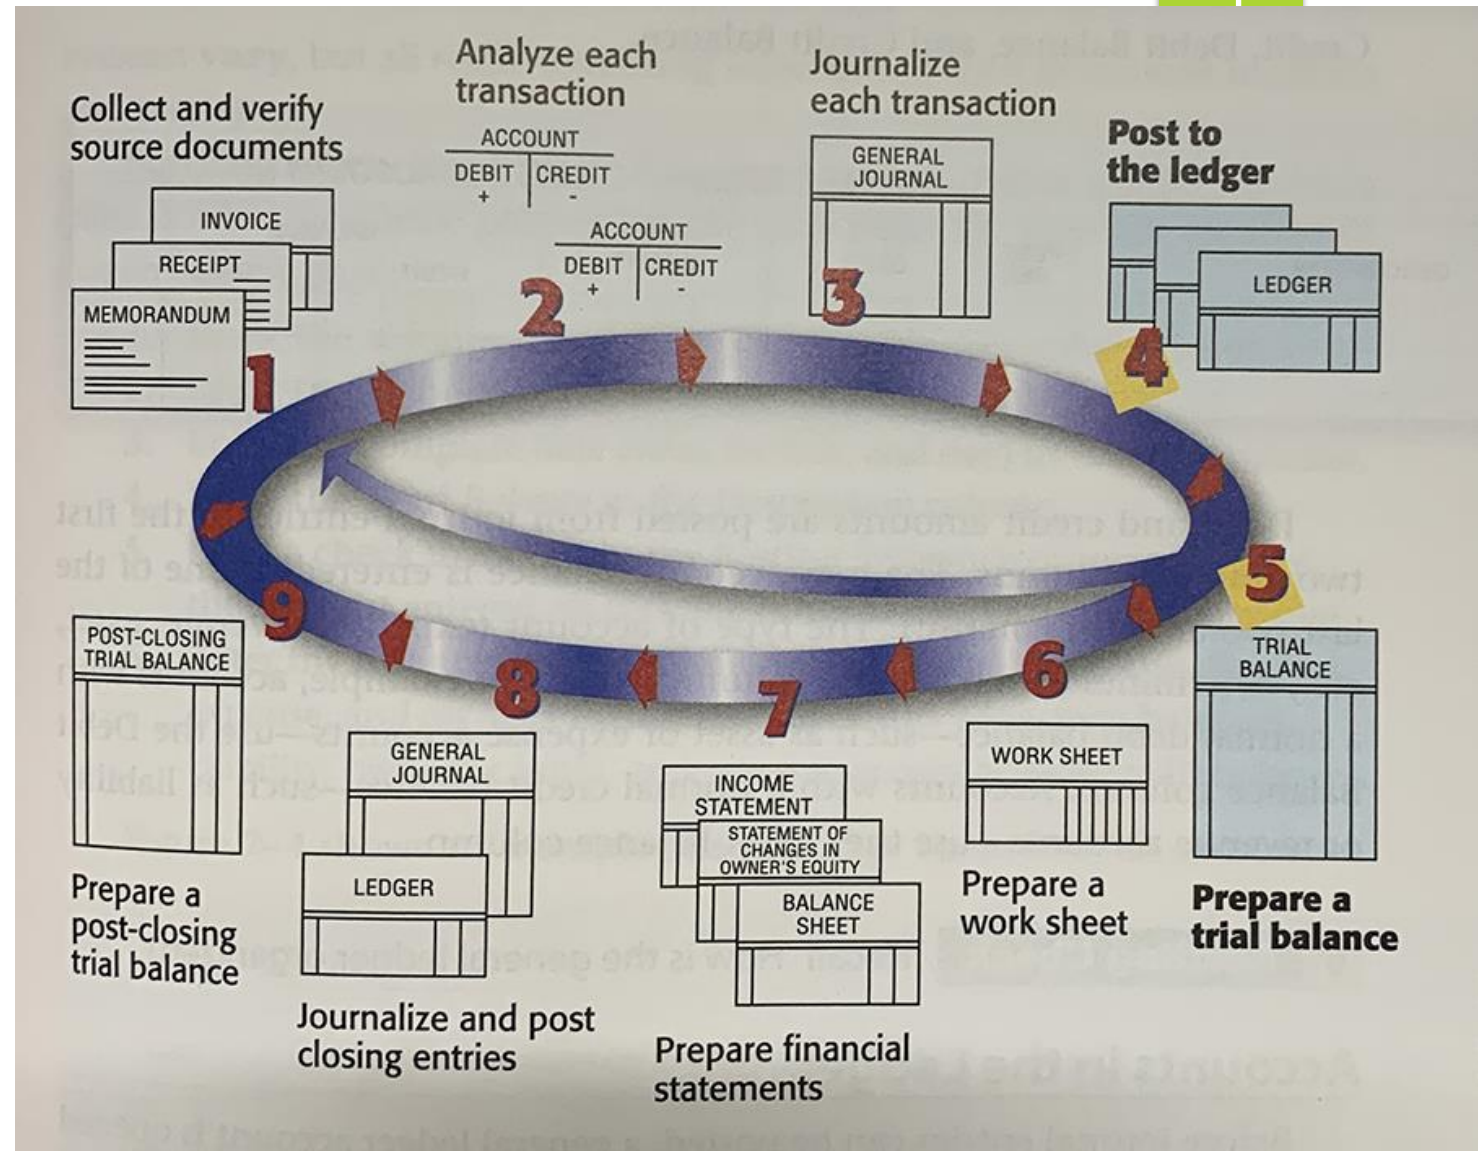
Collect and verify source documents

INVOICE

RECEIPT

MEMORANDUM

1

Analyze each transaction

ACCOUNT

| DEBIT + | CREDIT - |
|---|---|

ACCOUNT

| DEBIT + | CREDIT - |
|---|---|

2

Journalize each transaction

GENERAL JOURNAL

3

Post to the ledger

LEDGER

4

5

TRIAL BALANCE

Prepare a trial balance

6

WORK SHEET

Prepare a work sheet

7

INCOME STATEMENT

STATEMENT OF CHANGES IN OWNER'S EQUITY

BALANCE SHEET

Prepare financial statements

8

GENERAL JOURNAL

LEDGER

Journalize and post closing entries

9

POST-CLOSING TRIAL BALANCE

Prepare a post-closing trial balance